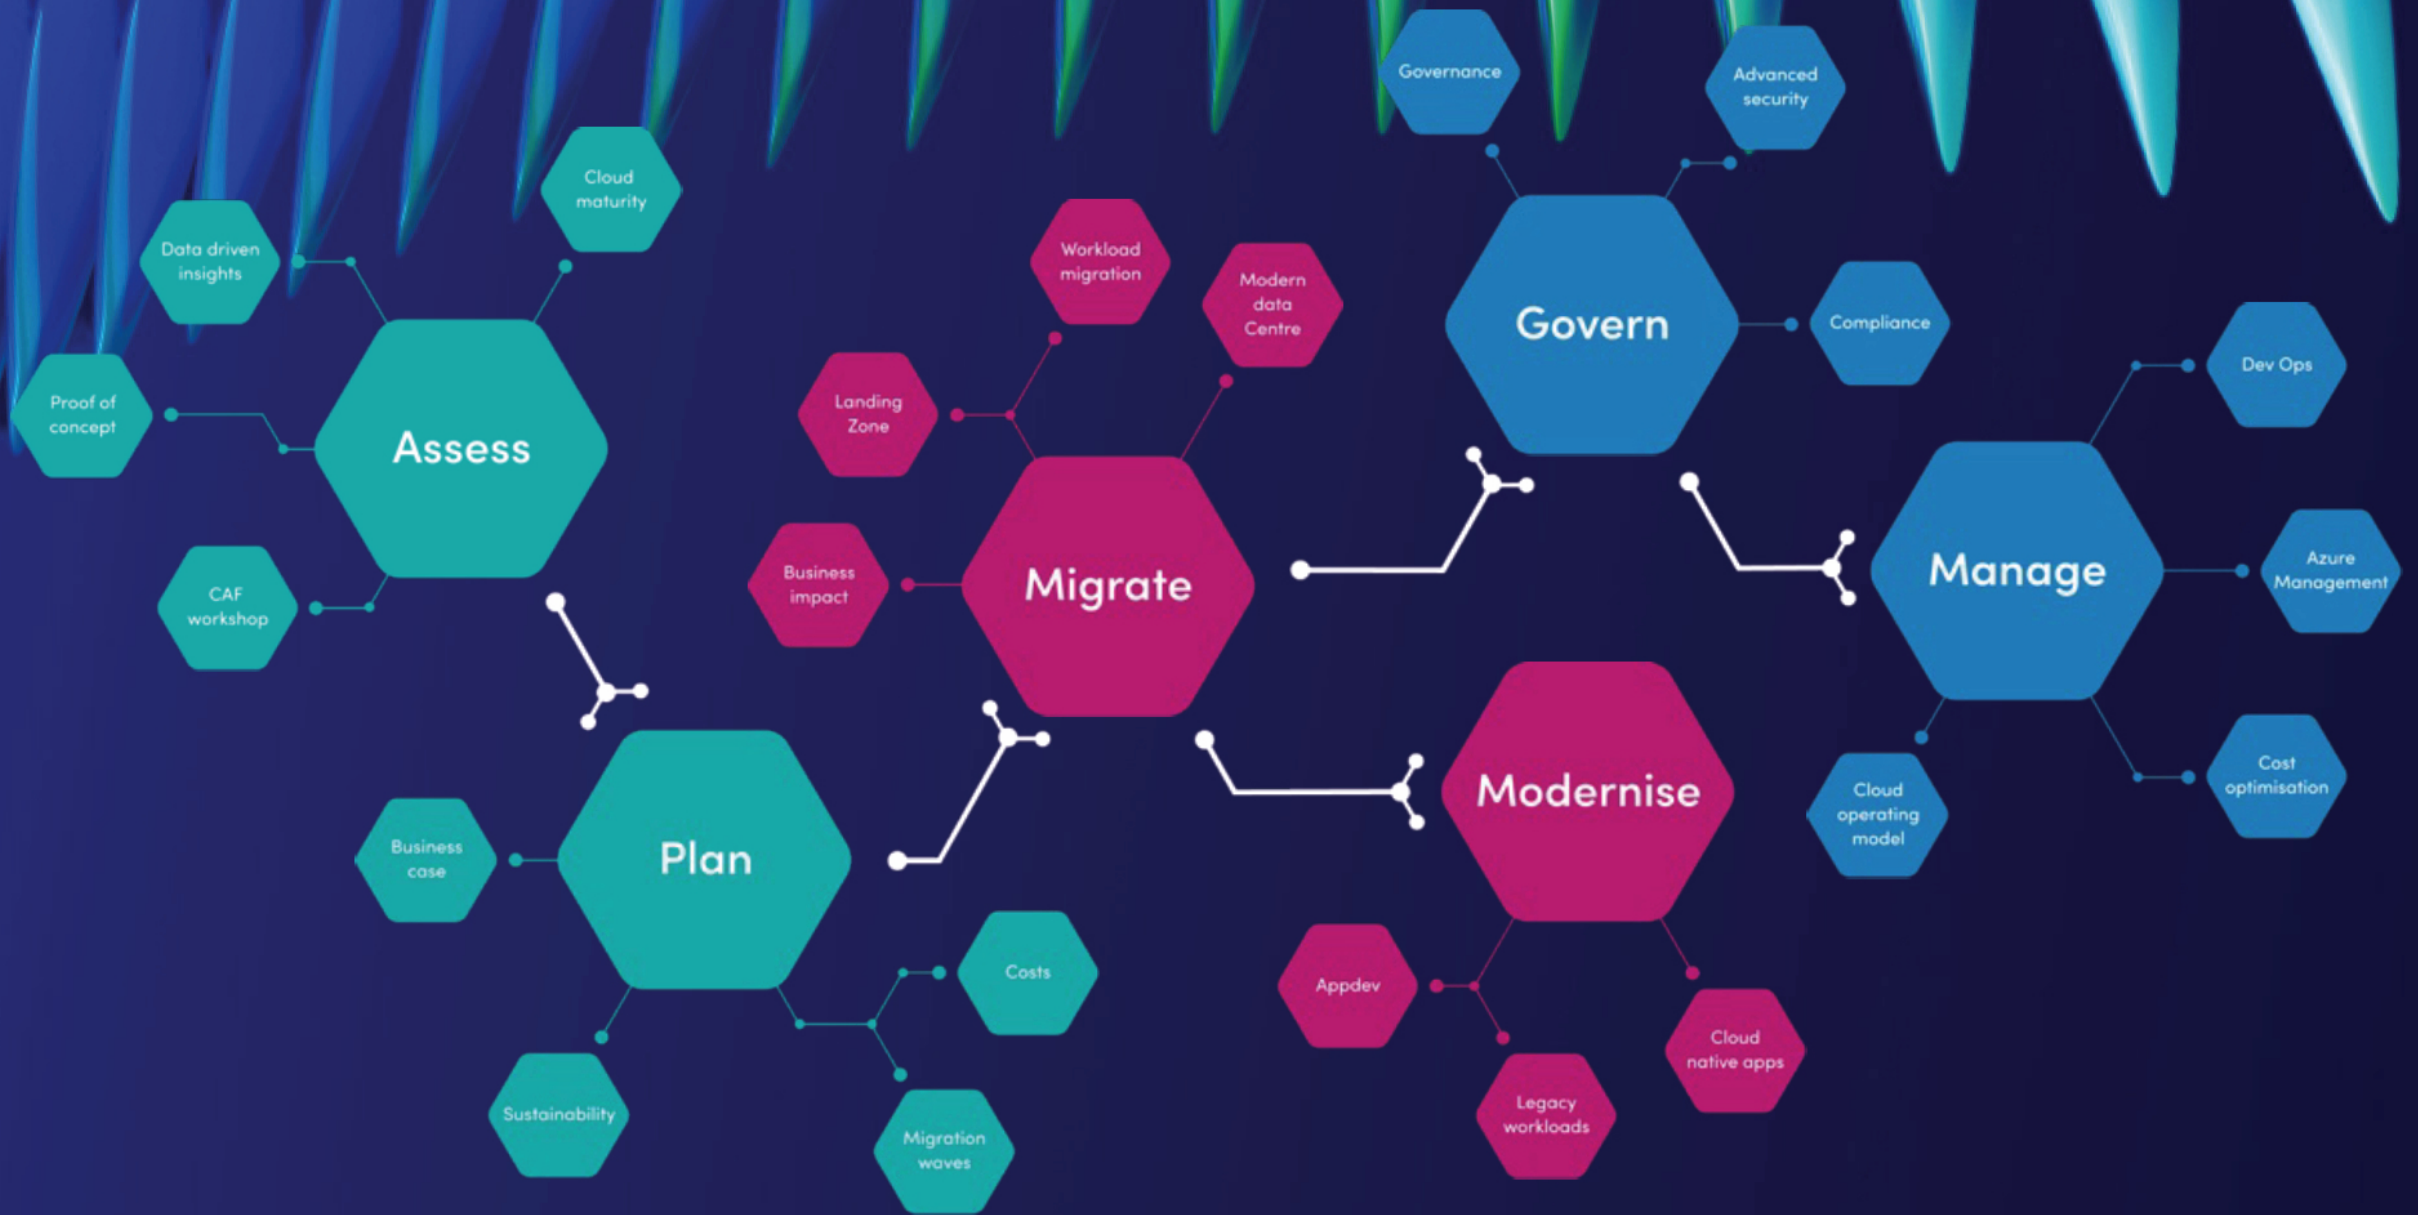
Assess

Data driven insights

Cloud maturity

Proof of concept

CAF workshop

Plan

Business case

Costs

Sustainability

Migration waves

Migrate

Workload migration

Modern data Centre

Landing Zone

Business impact

Modernise

Appdev

Legacy workloads

Cloud native apps

Govern

Governance

Advanced security

Compliance

Manage

Dev Ops

Azure Management

Cloud operating model

Cost optimisation